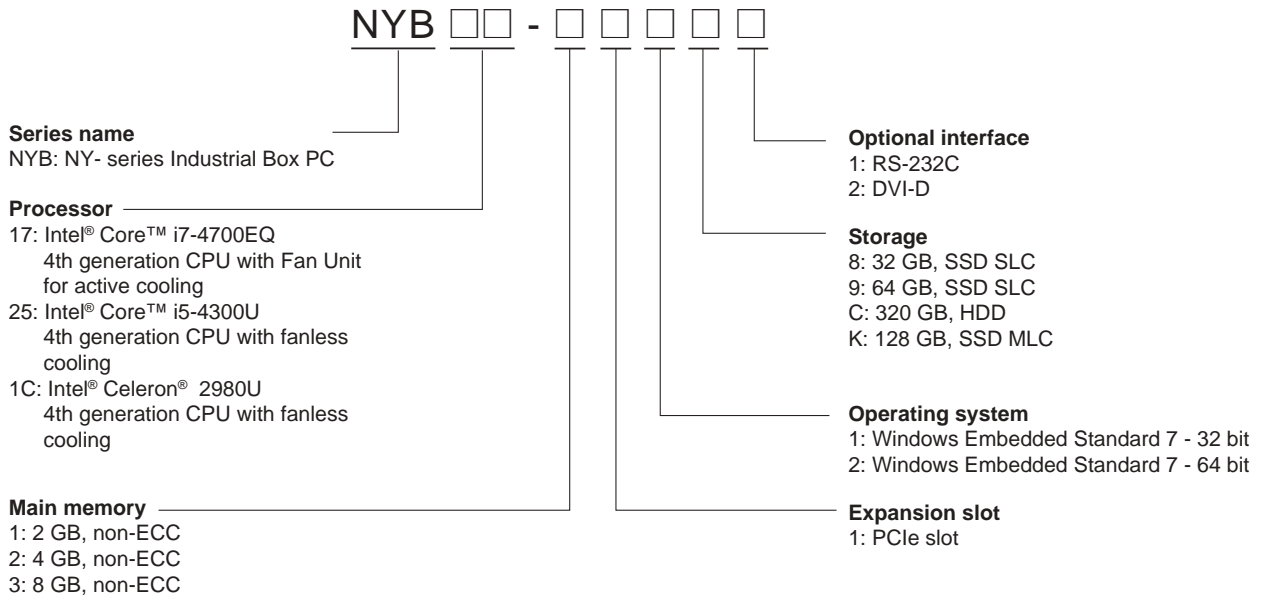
NYB □□ - □ □ □ □ □

**Series name**
NYB: NY- series Industrial Box PC

**Processor**
17: Intel® Core™ i7-4700EQ
4th generation CPU with Fan Unit for active cooling
25: Intel® Core™ i5-4300U
4th generation CPU with fanless cooling
1C: Intel® Celeron® 2980U
4th generation CPU with fanless cooling

**Main memory**
1: 2 GB, non-ECC
2: 4 GB, non-ECC
3: 8 GB, non-ECC

**Optional interface**
1: RS-232C
2: DVI-D

**Storage**
8: 32 GB, SSD SLC
9: 64 GB, SSD SLC
C: 320 GB, HDD
K: 128 GB, SSD MLC

**Operating system**
1: Windows Embedded Standard 7 - 32 bit
2: Windows Embedded Standard 7 - 64 bit

**Expansion slot**
1: PCIe slot